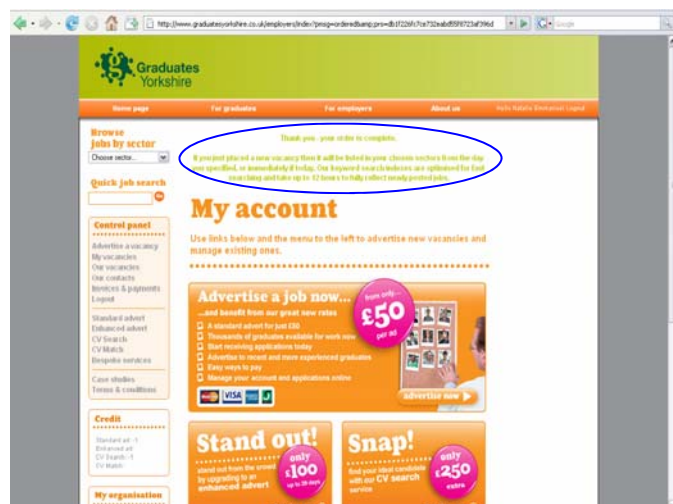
http://www.graduatesyorkshire.co.uk/employers/index?pmsg=ordered&pro=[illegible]

Google

Graduates Yorkshire

Home page | For graduates | For employers | About us | Hello Natalie Binkstead Logout

Browse jobs by sector

Choose sector...

Quick job search

Go

Control panel

Advertise a vacancy
My vacancies
Our vacancies
Our contacts
Invoices & payments
Logout

Standard advert
Enhanced advert
CV Search
CV Match
Bespoke services

Case studies
Terms & conditions

Credit

Standard ad - 1
Enhanced ad
CV Search - 1
CV Match

My organisation

Thank you - your order is complete.

If you just placed a new vacancy then it will be listed in your chosen sectors from the day you specified, or immediately if today. Our keyword search indexes are optimised for fast searching and take up to 12 hours to fully reflect newly posted jobs.

My account

Use links below and the menu to the left to advertise new vacancies and manage existing ones.

Advertise a job now...

...and benefit from our great new rates

A standard advert for just £50
Thousands of graduates available for work now
Start receiving applications today
Advertise to recent and more experienced graduates
Easy ways to pay
Manage your account and applications online

from only... £50 per ad

advertise now

Stand out!

stand out from the crowd by upgrading to an enhanced advert

only £100 up to 28 days

Snap!

find your ideal candidate with our CV search service

only £250 extra